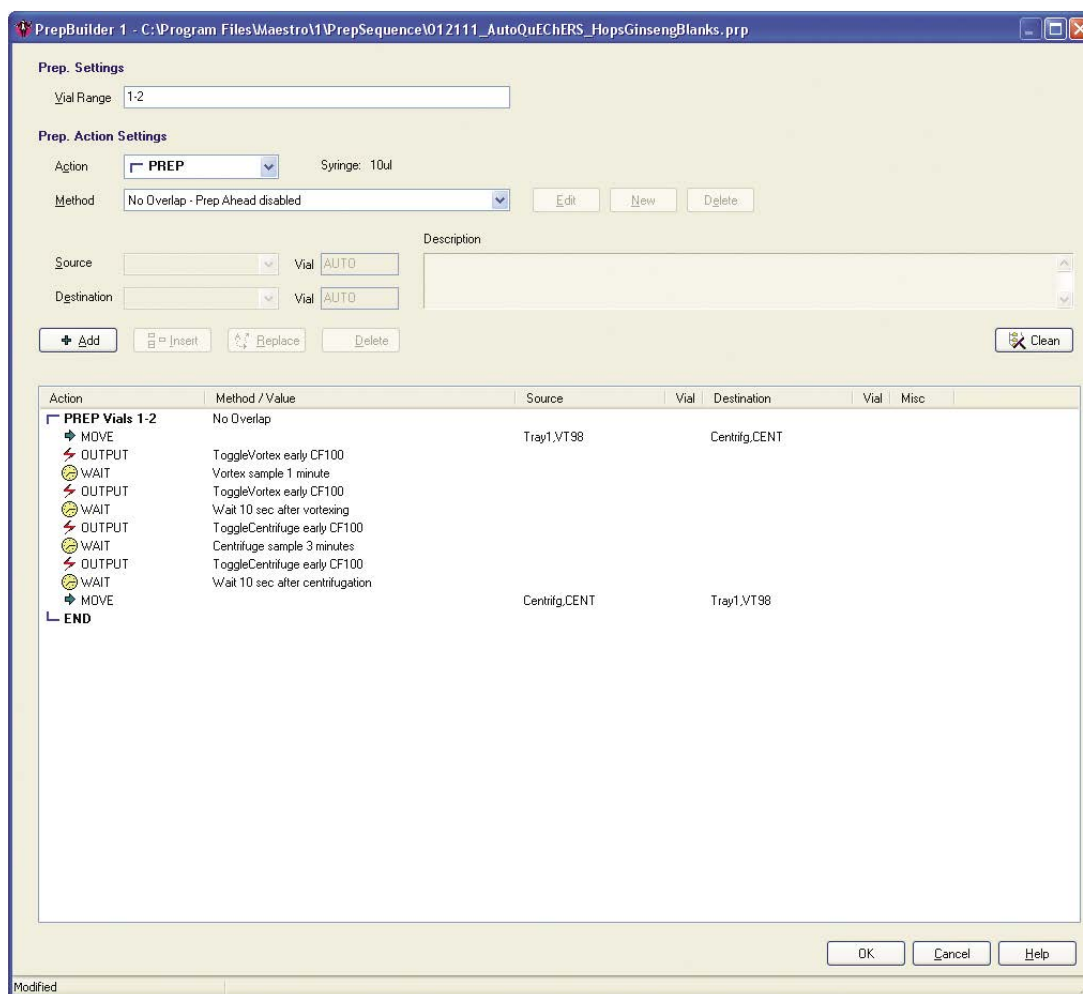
PrepBuilder 1 - C:\Program Files\Maestro\1\PrepSequence\012111_AutoQuEChERS_HopsGinsengBlanks.prp

Prep. Settings

Vial Range 1-2

Prep. Action Settings

Action PREP Syringe: 10ul

Method No Overlap - Prep Ahead disabled Edit New Delete

Description

Source Vial AUTO

Destination Vial AUTO

Add Insert Replace Delete Clean

| Action | Method / Value | Source | Vial | Destination | Vial | Misc |
|---|---|---|---|---|---|---|
| PREP Vials 1-2 | No Overlap | | | | | |
| MOVE | | Tray1,VT98 | | Centrifg,CENT | | |
| OUTPUT | ToggleVortex early CF100 | | | | | |
| WAIT | Vortex sample 1 minute | | | | | |
| OUTPUT | ToggleVortex early CF100 | | | | | |
| WAIT | Wait 10 sec after vortexing | | | | | |
| OUTPUT | ToggleCentrifuge early CF100 | | | | | |
| WAIT | Centrifuge sample 3 minutes | | | | | |
| OUTPUT | ToggleCentrifuge early CF100 | | | | | |
| WAIT | Wait 10 sec after centrifugation | | | | | |
| MOVE | | Centrifg,CENT | | Tray1,VT98 | | |
| END | | | | | | |

OK Cancel Help

Modified